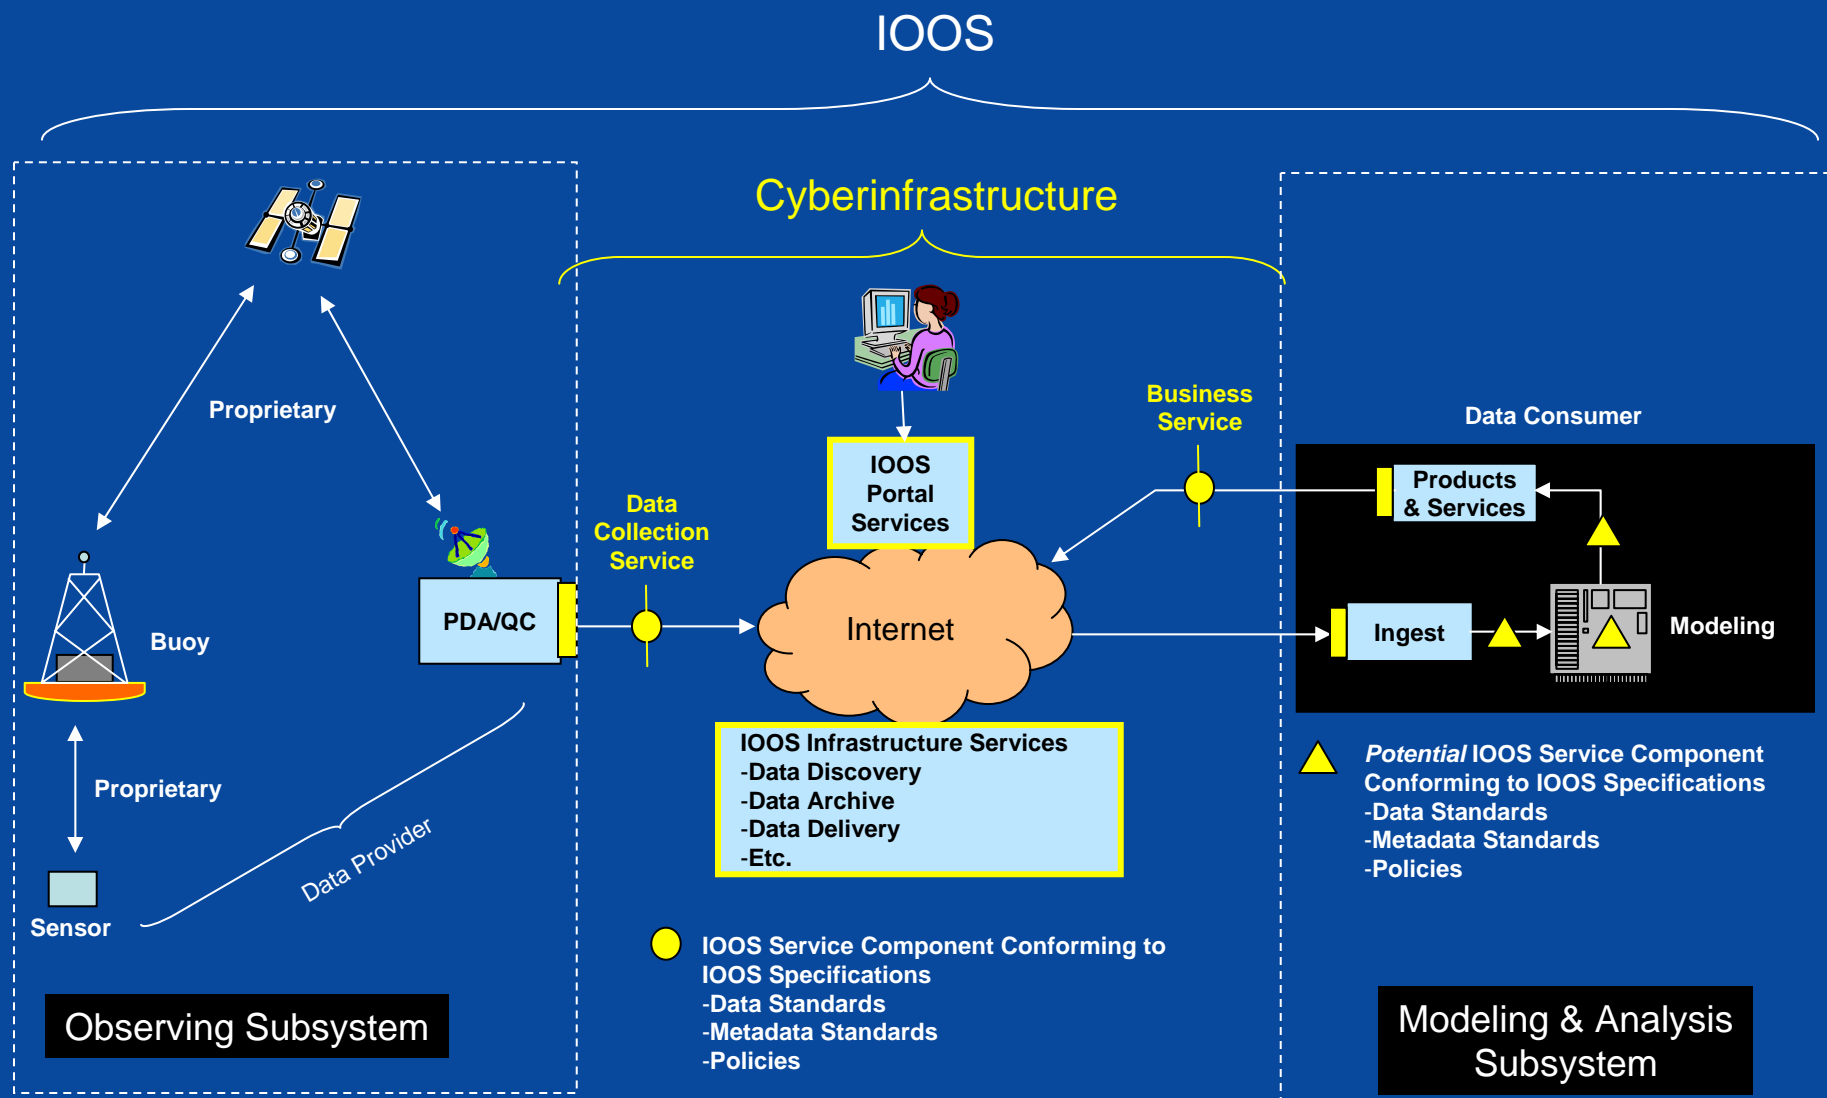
IOOS

Cyberinfrastructure

Proprietary

Buoy

Proprietary

Sensor

PDA/QC

Data Provider

Observing Subsystem

Data Collection Service

IOOS Portal Services

Internet

Business Service

IOOS Infrastructure Services
-Data Discovery
-Data Archive
-Data Delivery
-Etc.

IOOS Service Component Conforming to IOOS Specifications
-Data Standards
-Metadata Standards
-Policies

Data Consumer

Products & Services

Ingest

Modeling

*Potential* IOOS Service Component Conforming to IOOS Specifications
-Data Standards
-Metadata Standards
-Policies

Modeling & Analysis Subsystem